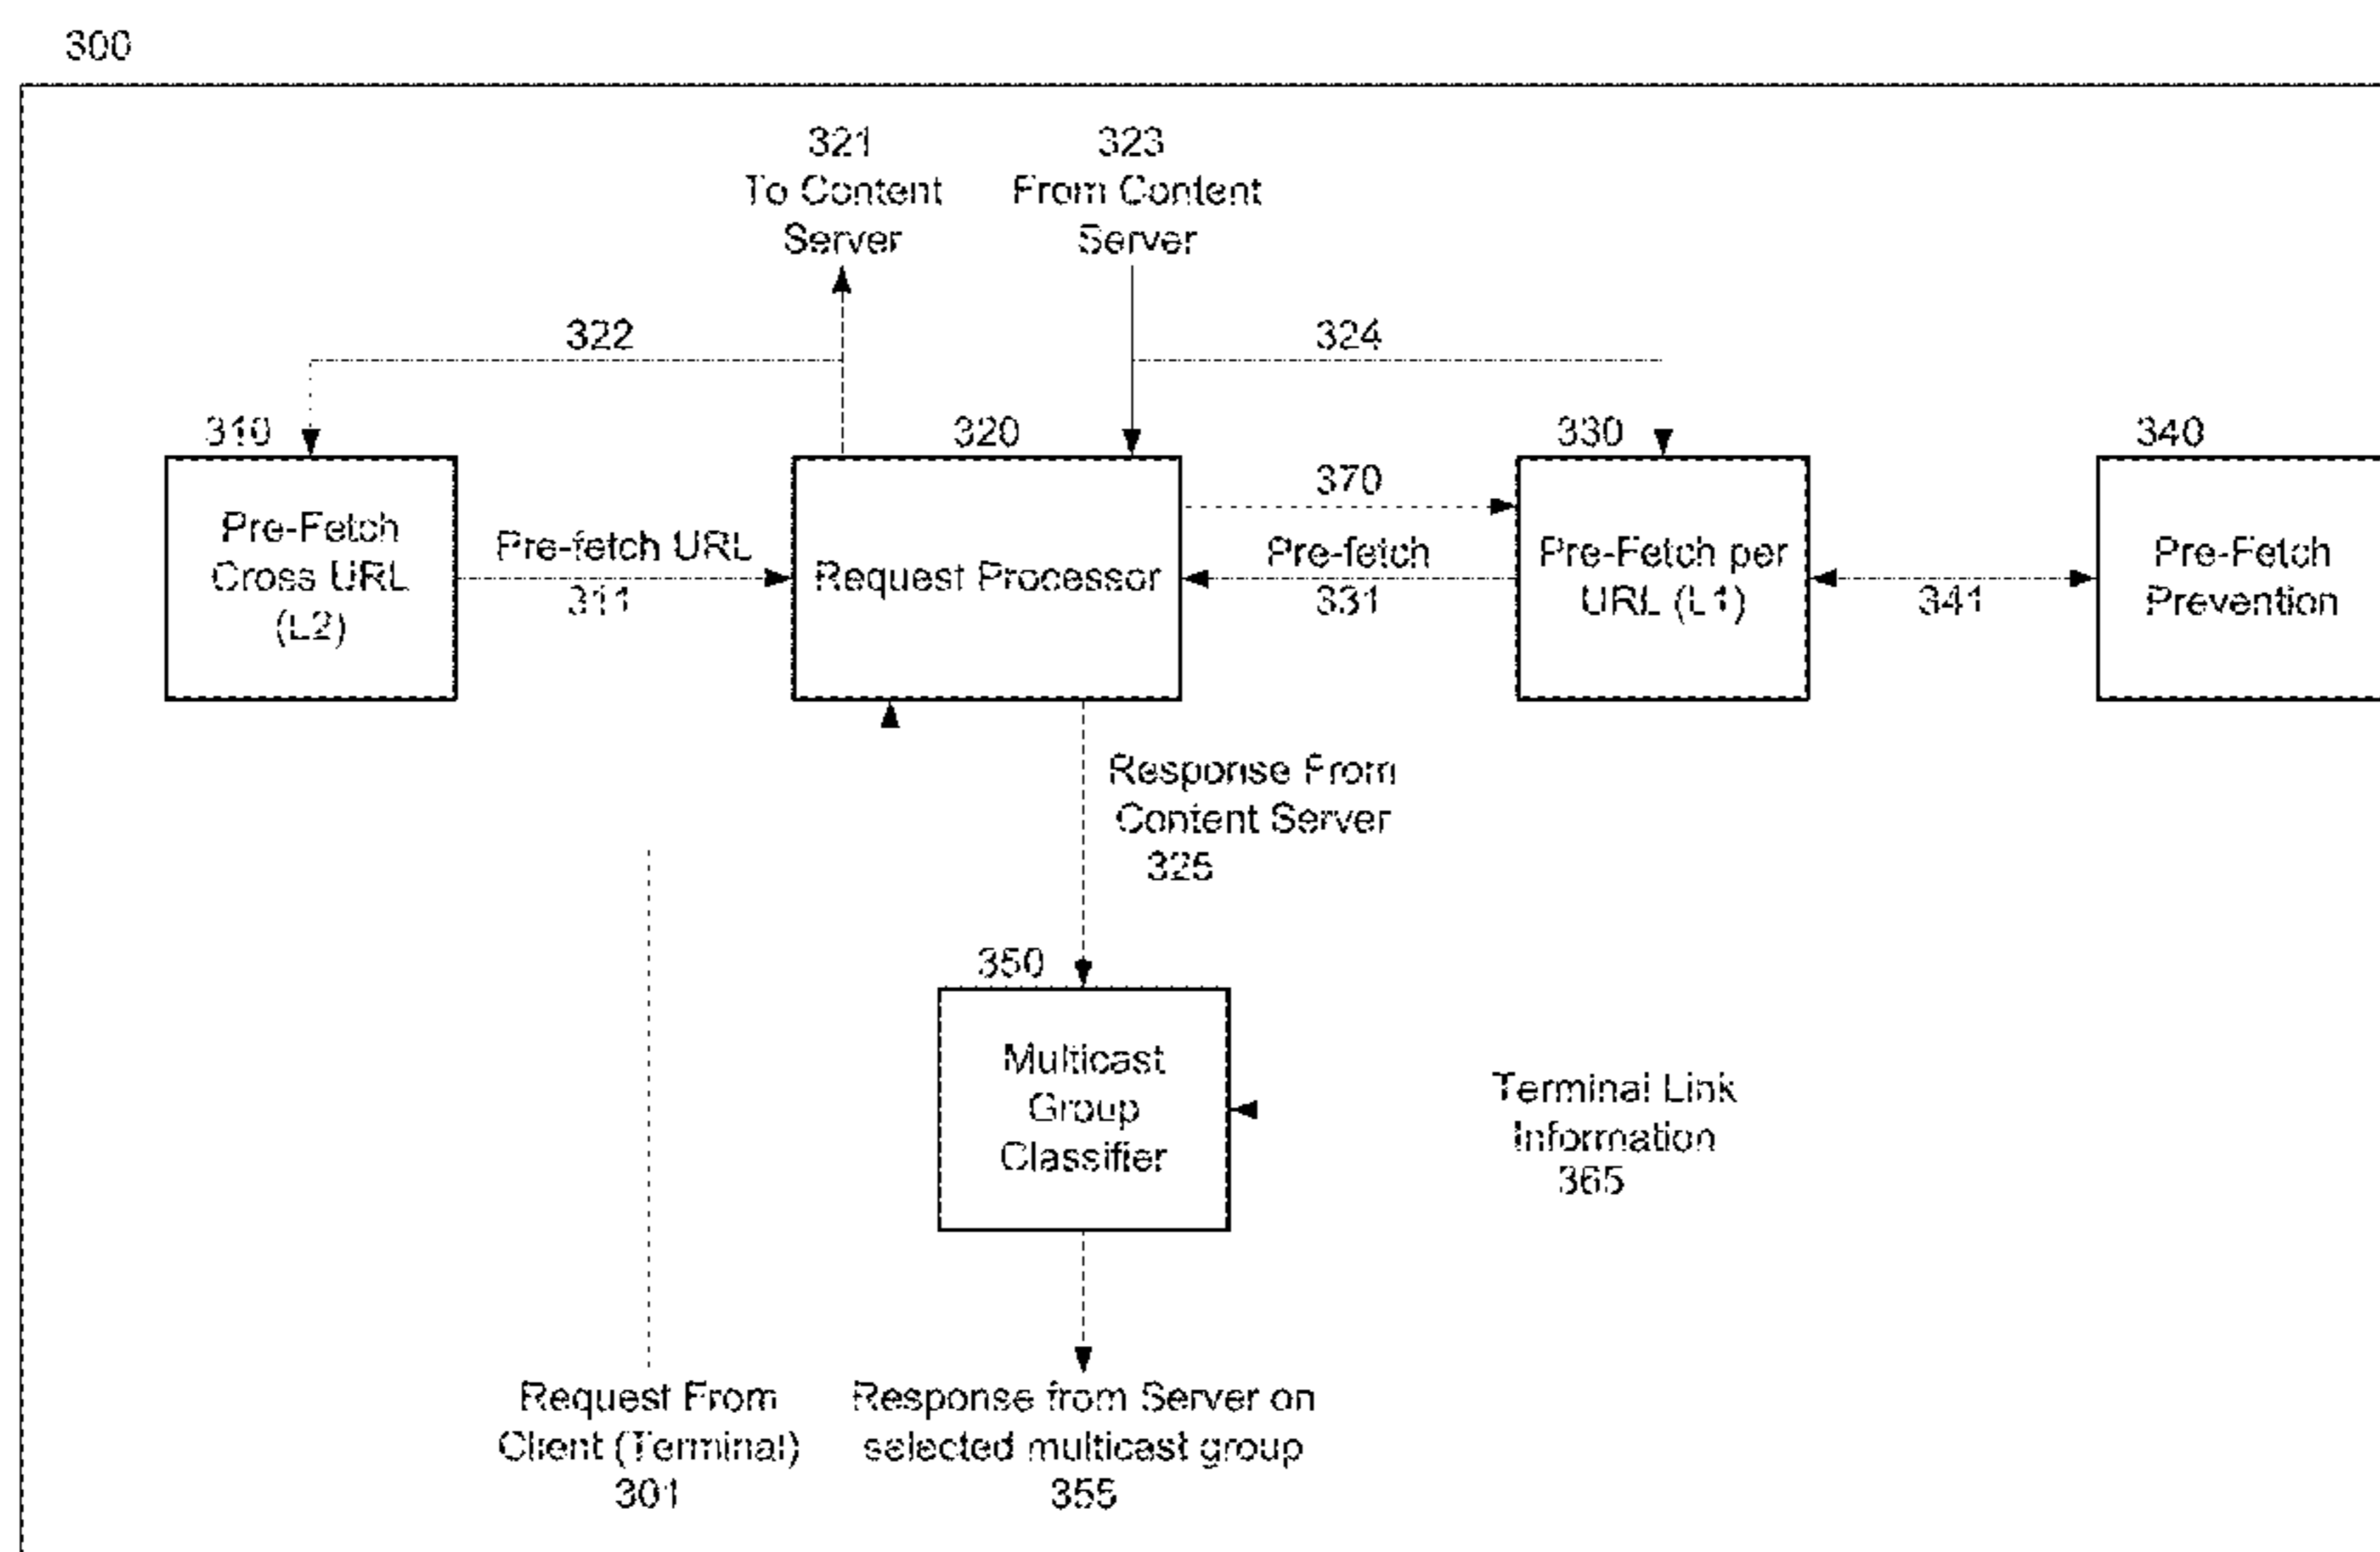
300

321
To Content
Server

323
From Content
Server

322

324

310

320

330

340

Pre-Fetch
Cross URL
(L2)

Pre-fetch URL
311

Request Processor

370

Pre-fetch
331

Pre-Fetch per
URL (L1)

341

Pre-Fetch
Prevention

Response From
Content Server
325

350

Multicast
Group
Classifier

Terminal Link
Information
365

Request From
Client (Terminal)
301

Response from Server on
selected multicast group
355